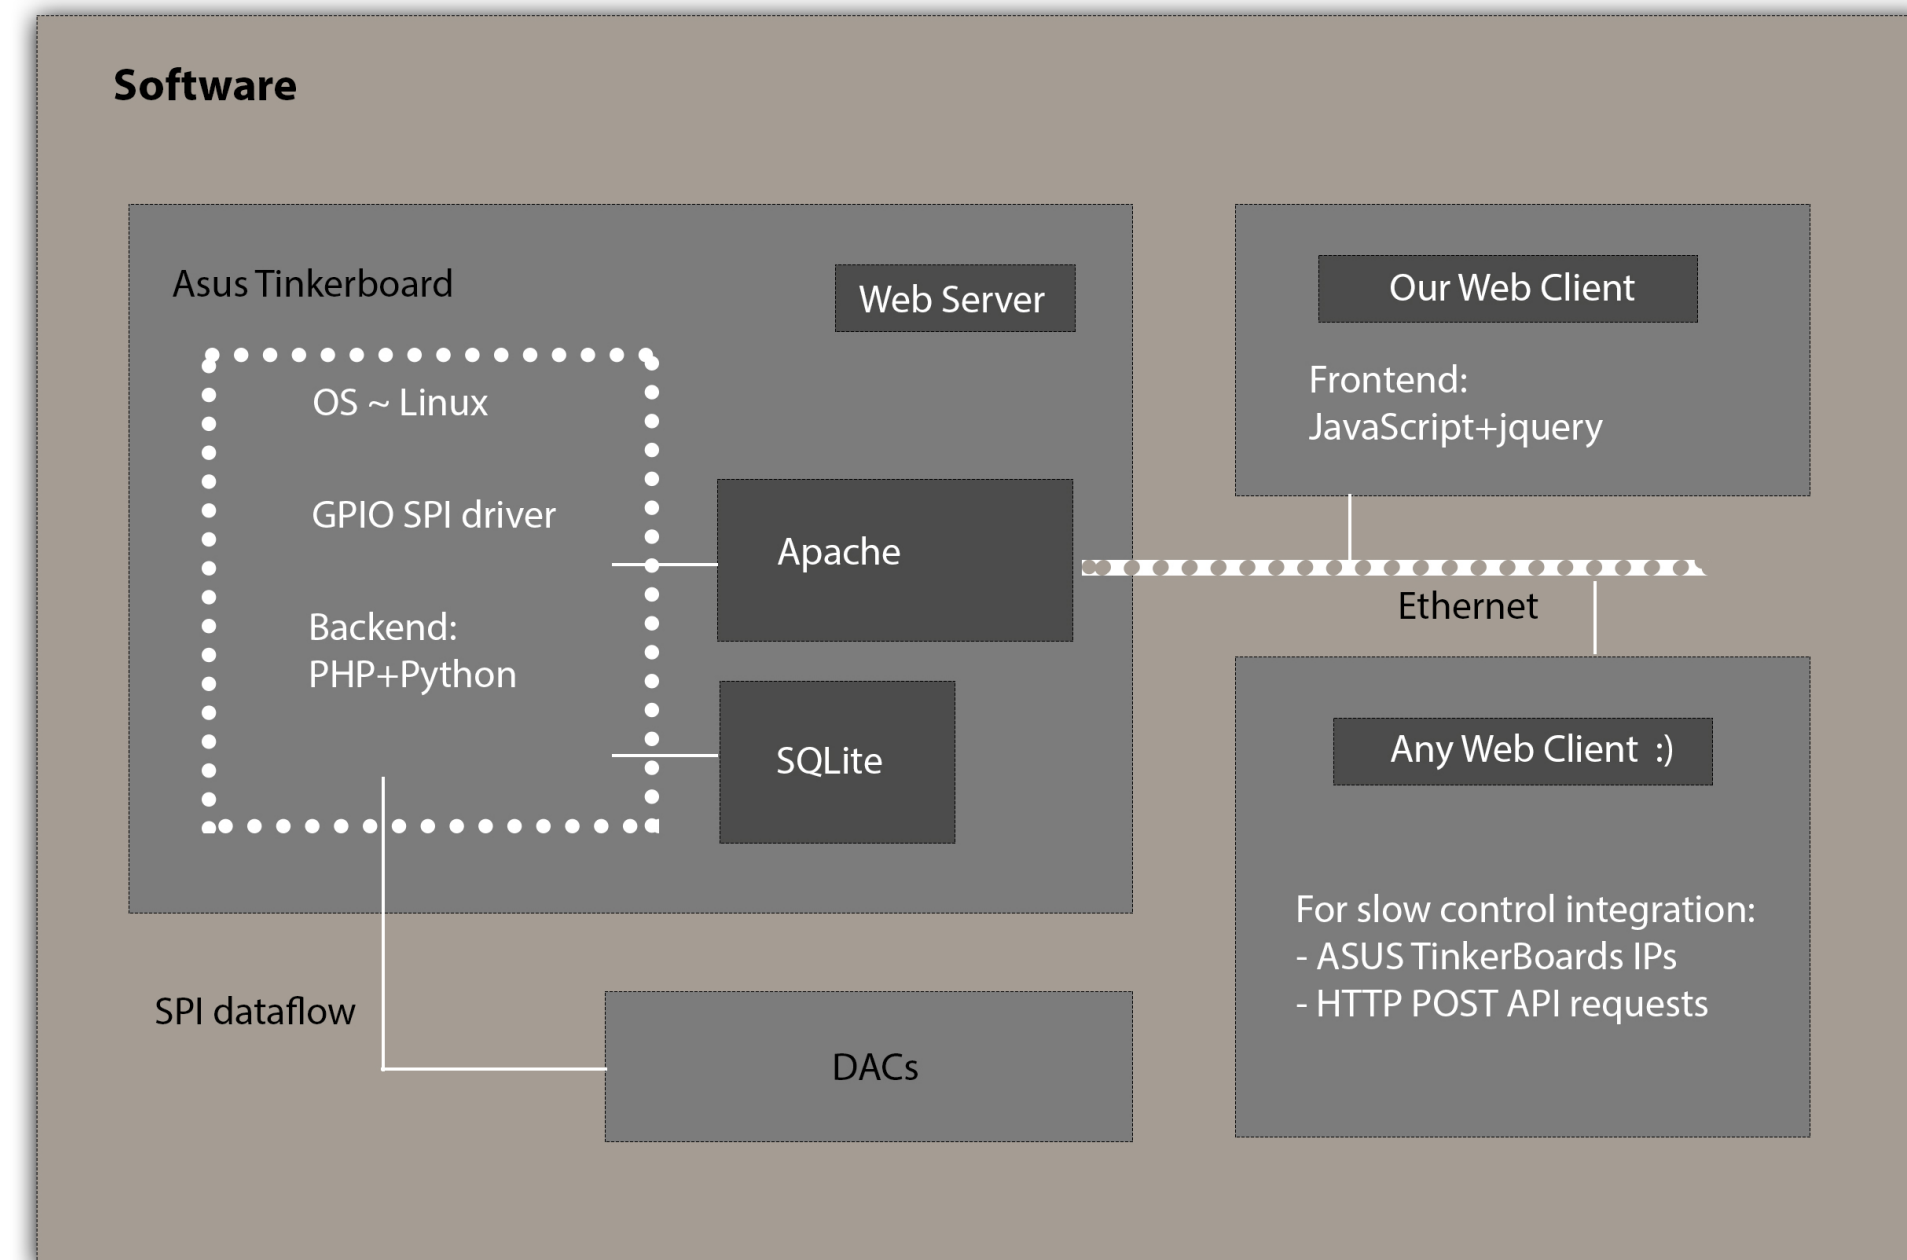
Software

Asus Tinkerboard

Web Server

OS ~ Linux

GPIO SPI driver

Backend:
PHP+Python

Apache

SQLite

Our Web Client

Frontend:
JavaScript+jquery

Ethernet

Any Web Client :)

For slow control integration:
- ASUS TinkerBoards IPs
- HTTP POST API requests

SPI dataflow

DACs